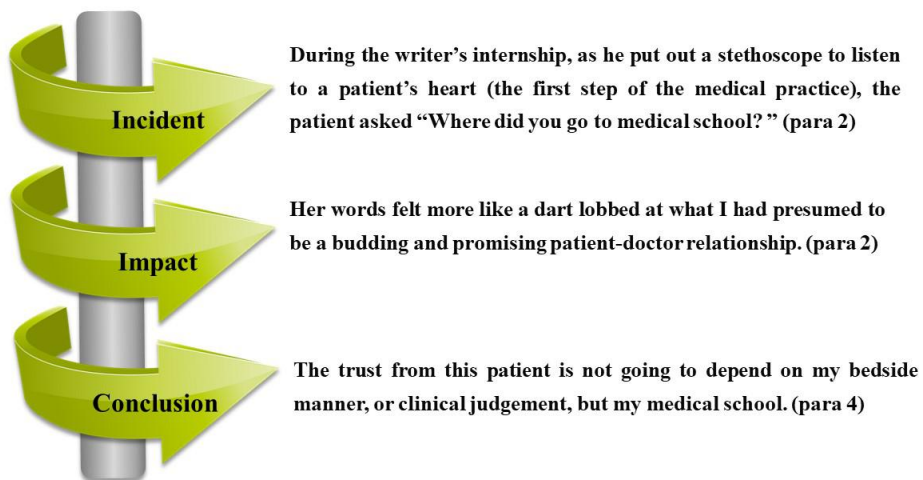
Incident

During the writer's internship, as he put out a stethoscope to listen to a patient's heart (the first step of the medical practice), the patient asked "Where did you go to medical school? " (para 2)

Impact

Her words felt more like a dart lobbed at what I had presumed to be a budding and promising patient-doctor relationship. (para 2)

Conclusion

The trust from this patient is not going to depend on my bedside manner, or clinical judgement, but my medical school. (para 4)